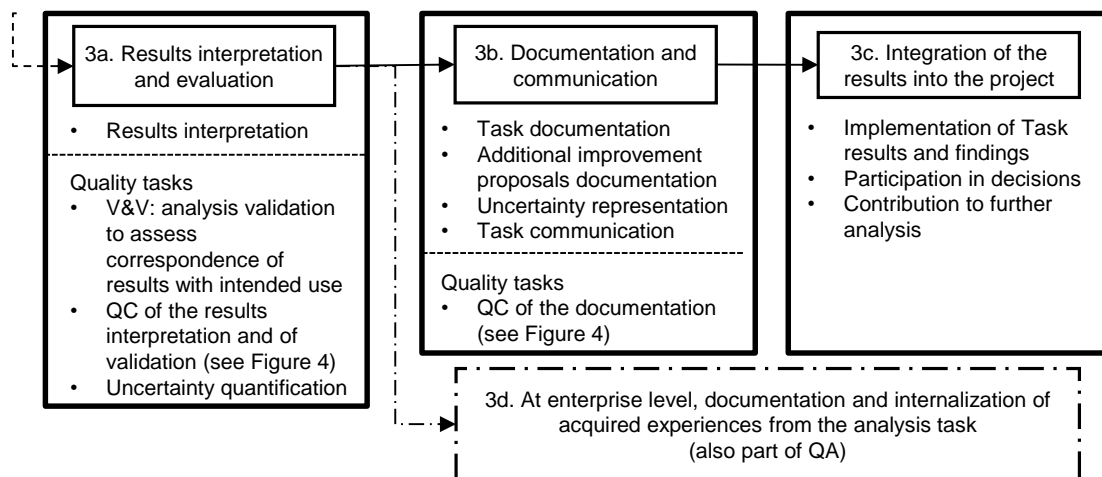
3a. Results interpretation and evaluation

• Results interpretation

Quality tasks
• V&V: analysis validation to assess correspondence of results with intended use
• QC of the results interpretation and of validation (see Figure 4)
• Uncertainty quantification

3b. Documentation and communication

• Task documentation
• Additional improvement proposals documentation
• Uncertainty representation
• Task communication

Quality tasks
• QC of the documentation (see Figure 4)

3c. Integration of the results into the project

• Implementation of Task results and findings
• Participation in decisions
• Contribution to further analysis

3d. At enterprise level, documentation and internalization of acquired experiences from the analysis task (also part of QA)